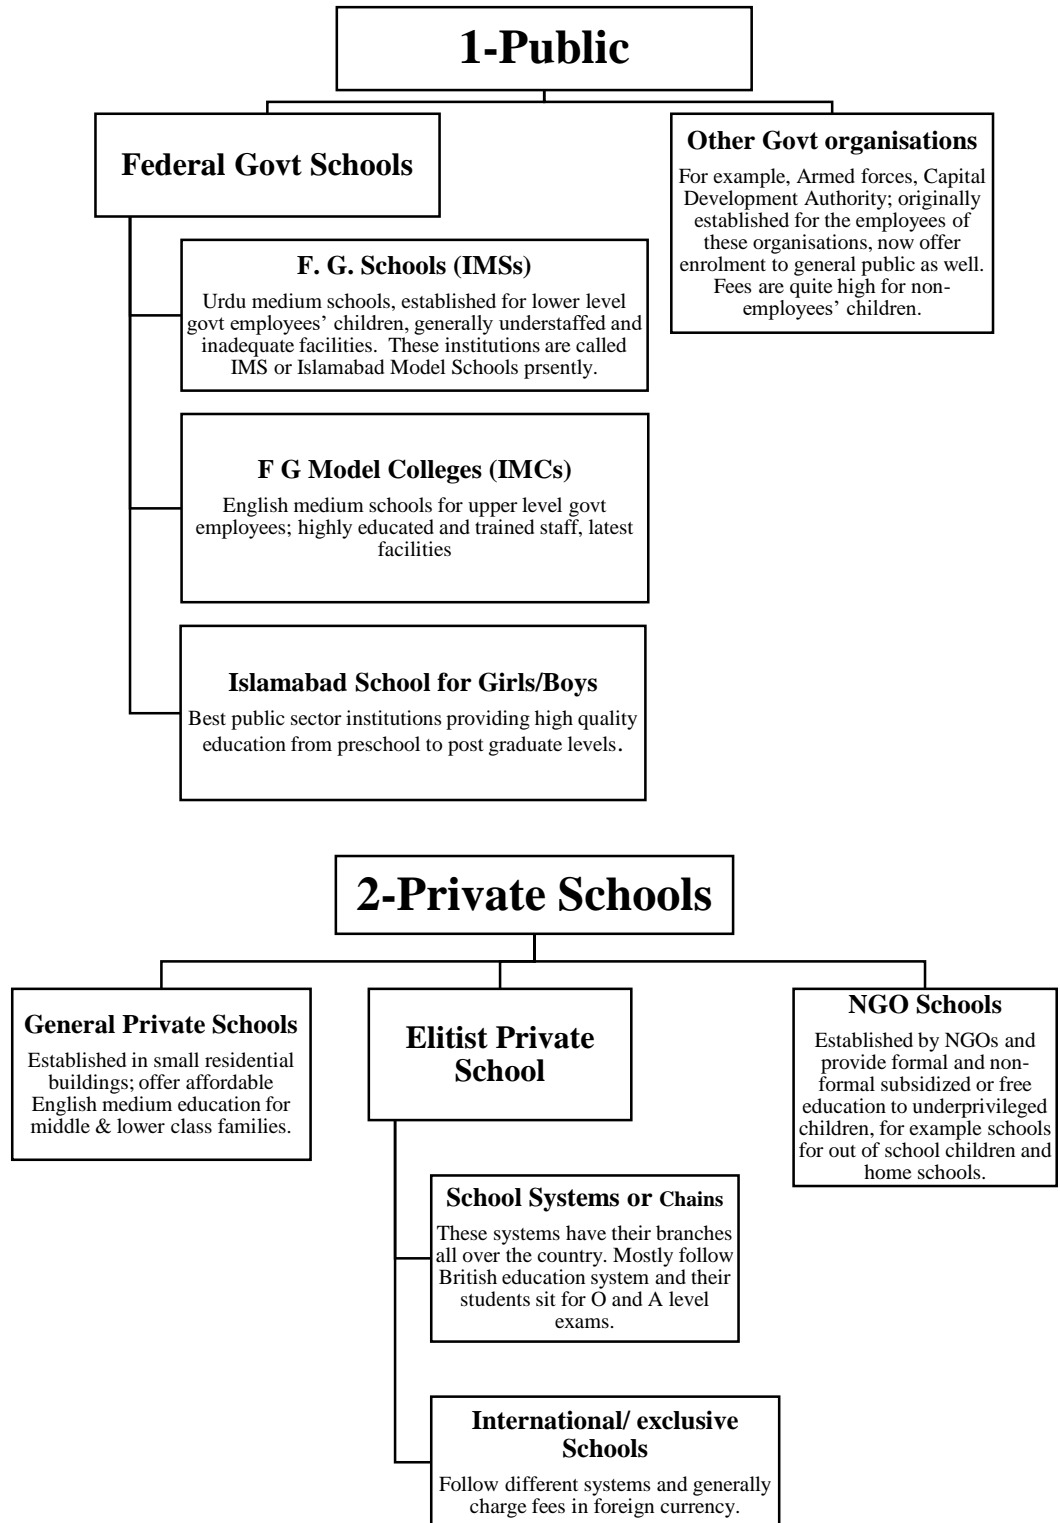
1-Public

Federal Govt Schools

Other Govt organisations

For example, Armed forces, Capital Development Authority; originally established for the employees of these organisations, now offer enrolment to general public as well. Fees are quite high for non-employees' children.

F. G. Schools (IMSs)

Urdu medium schools, established for lower level govt employees' children, generally understaffed and inadequate facilities. These institutions are called IMS or Islamabad Model Schools prsently.

F G Model Colleges (IMCs)

English medium schools for upper level govt employees; highly educated and trained staff, latest facilities

Islamabad School for Girls/Boys

Best public sector institutions providing high quality education from preschool to post graduate levels.

2-Private Schools

General Private Schools

Established in small residential buildings; offer affordable English medium education for middle & lower class families.

Elitist Private School

NGO Schools

Established by NGOs and provide formal and non-formal subsidized or free education to underprivileged children, for example schools for out of school children and home schools.

School Systems or Chains

These systems have their branches all over the country. Mostly follow British education system and their students sit for O and A level exams.

International/ exclusive Schools

Follow different systems and generally charge fees in foreign currency.